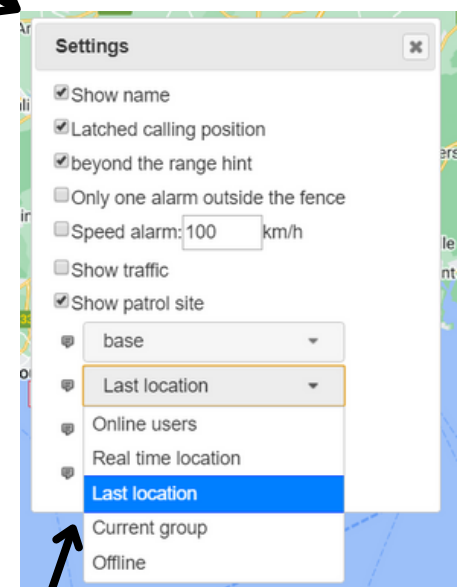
Settings

Show name
Latched calling position
beyond the range hint
Only one alarm outside the fence
Speed alarm: 100 km/h
Show traffic
Show patrol site

base
Last location
Online users
Real time location
Last location
Current group
Offline